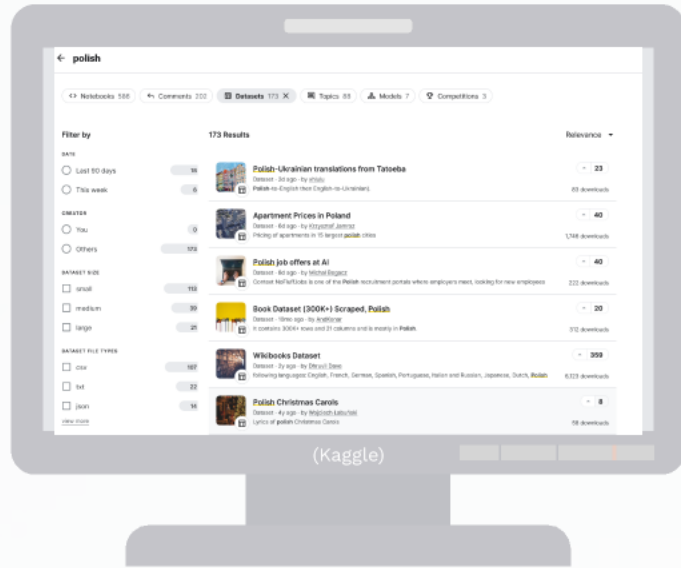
← polish

<> Notebooks 588 | Comments 202 | Datasets 173 × | Topics 89 | Models 7 | Competitions 3

Filter by

DATE
Last 60 days 16
This week 6

CREATOR
You 0
Others 173

DATASET SIZE
small 113
medium 39
large 21

DATASET FILE TYPES
csv 107
txt 22
json 14
view more

173 Results

Relevance ▾

Polish-Ukrainian translations from Tatoeba
Dataset · 3d ago · by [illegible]
Polish-to-English then English-to-Ukrainian
23
69 downloads

Apartment Prices in Poland
Dataset · 4d ago · by Krzysztof Jamroz
Pricing of apartments in 15 largest polish cities
40
1,746 downloads

Polish job offers at AI
Dataset · 4d ago · by Michał Bogacz
Content NoFluffJobs is one of the Polish recruitment portals where employers meet, looking for new employees
40
222 downloads

Book Dataset (300K+) Scraped, Polish
Dataset · 10mo ago · by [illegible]
It contains 300K+ rows and 21 columns and is mainly in Polish.
20
312 downloads

Wikibooks Dataset
Dataset · 3y ago · by Dhruvil Dave
following languages: English, French, German, Spanish, Portuguese, Italian and Russian, Japanese, Dutch, Polish
359
6,123 downloads

Polish Christmas Carols
Dataset · 4y ago · by Wojciech Łabuński
Lyrics of polish Christmas Carols
8
58 downloads

(Kaggle)